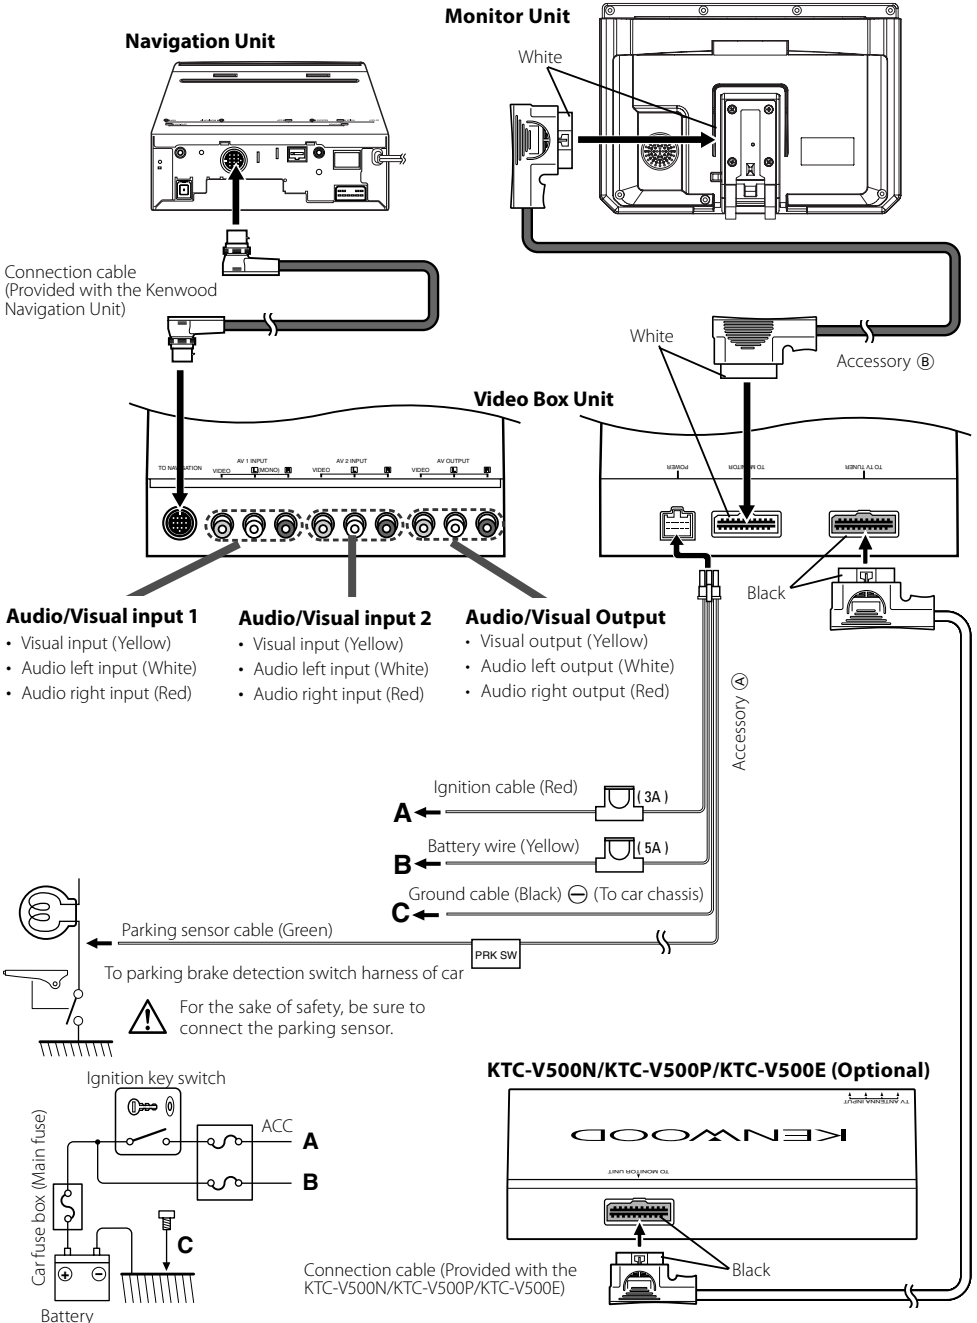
Monitor Unit

Navigation Unit

White

Connection cable (Provided with the Kenwood Navigation Unit)

White

Accessory Ⓑ

Video Box Unit

TO NAVIGATION VIDEO AV 1 INPUT L (MONO) R VIDEO AV 2 INPUT L R VIDEO AV OUTPUT L R

POWER TO MONITOR TO TV TUNER

Black

Audio/Visual input 1
• Visual input (Yellow)
• Audio left input (White)
• Audio right input (Red)

Audio/Visual input 2
• Visual input (Yellow)
• Audio left input (White)
• Audio right input (Red)

Audio/Visual Output
• Visual output (Yellow)
• Audio left output (White)
• Audio right output (Red)

Accessory Ⓐ

Ignition cable (Red)
A
( 3A )

Battery wire (Yellow)
B
( 5A )

Ground cable (Black) ⊖ (To car chassis)
C

Parking sensor cable (Green)
PRK SW

To parking brake detection switch harness of car

For the sake of safety, be sure to connect the parking sensor.

Ignition key switch

ACC
A
B

Car fuse box (Main fuse)

C

Battery

KTC-V500N/KTC-V500P/KTC-V500E (Optional)

TV ANTENNA INPUT
KENWOOD
TO MONITOR UNIT

Connection cable (Provided with the KTC-V500N/KTC-V500P/KTC-V500E)

Black